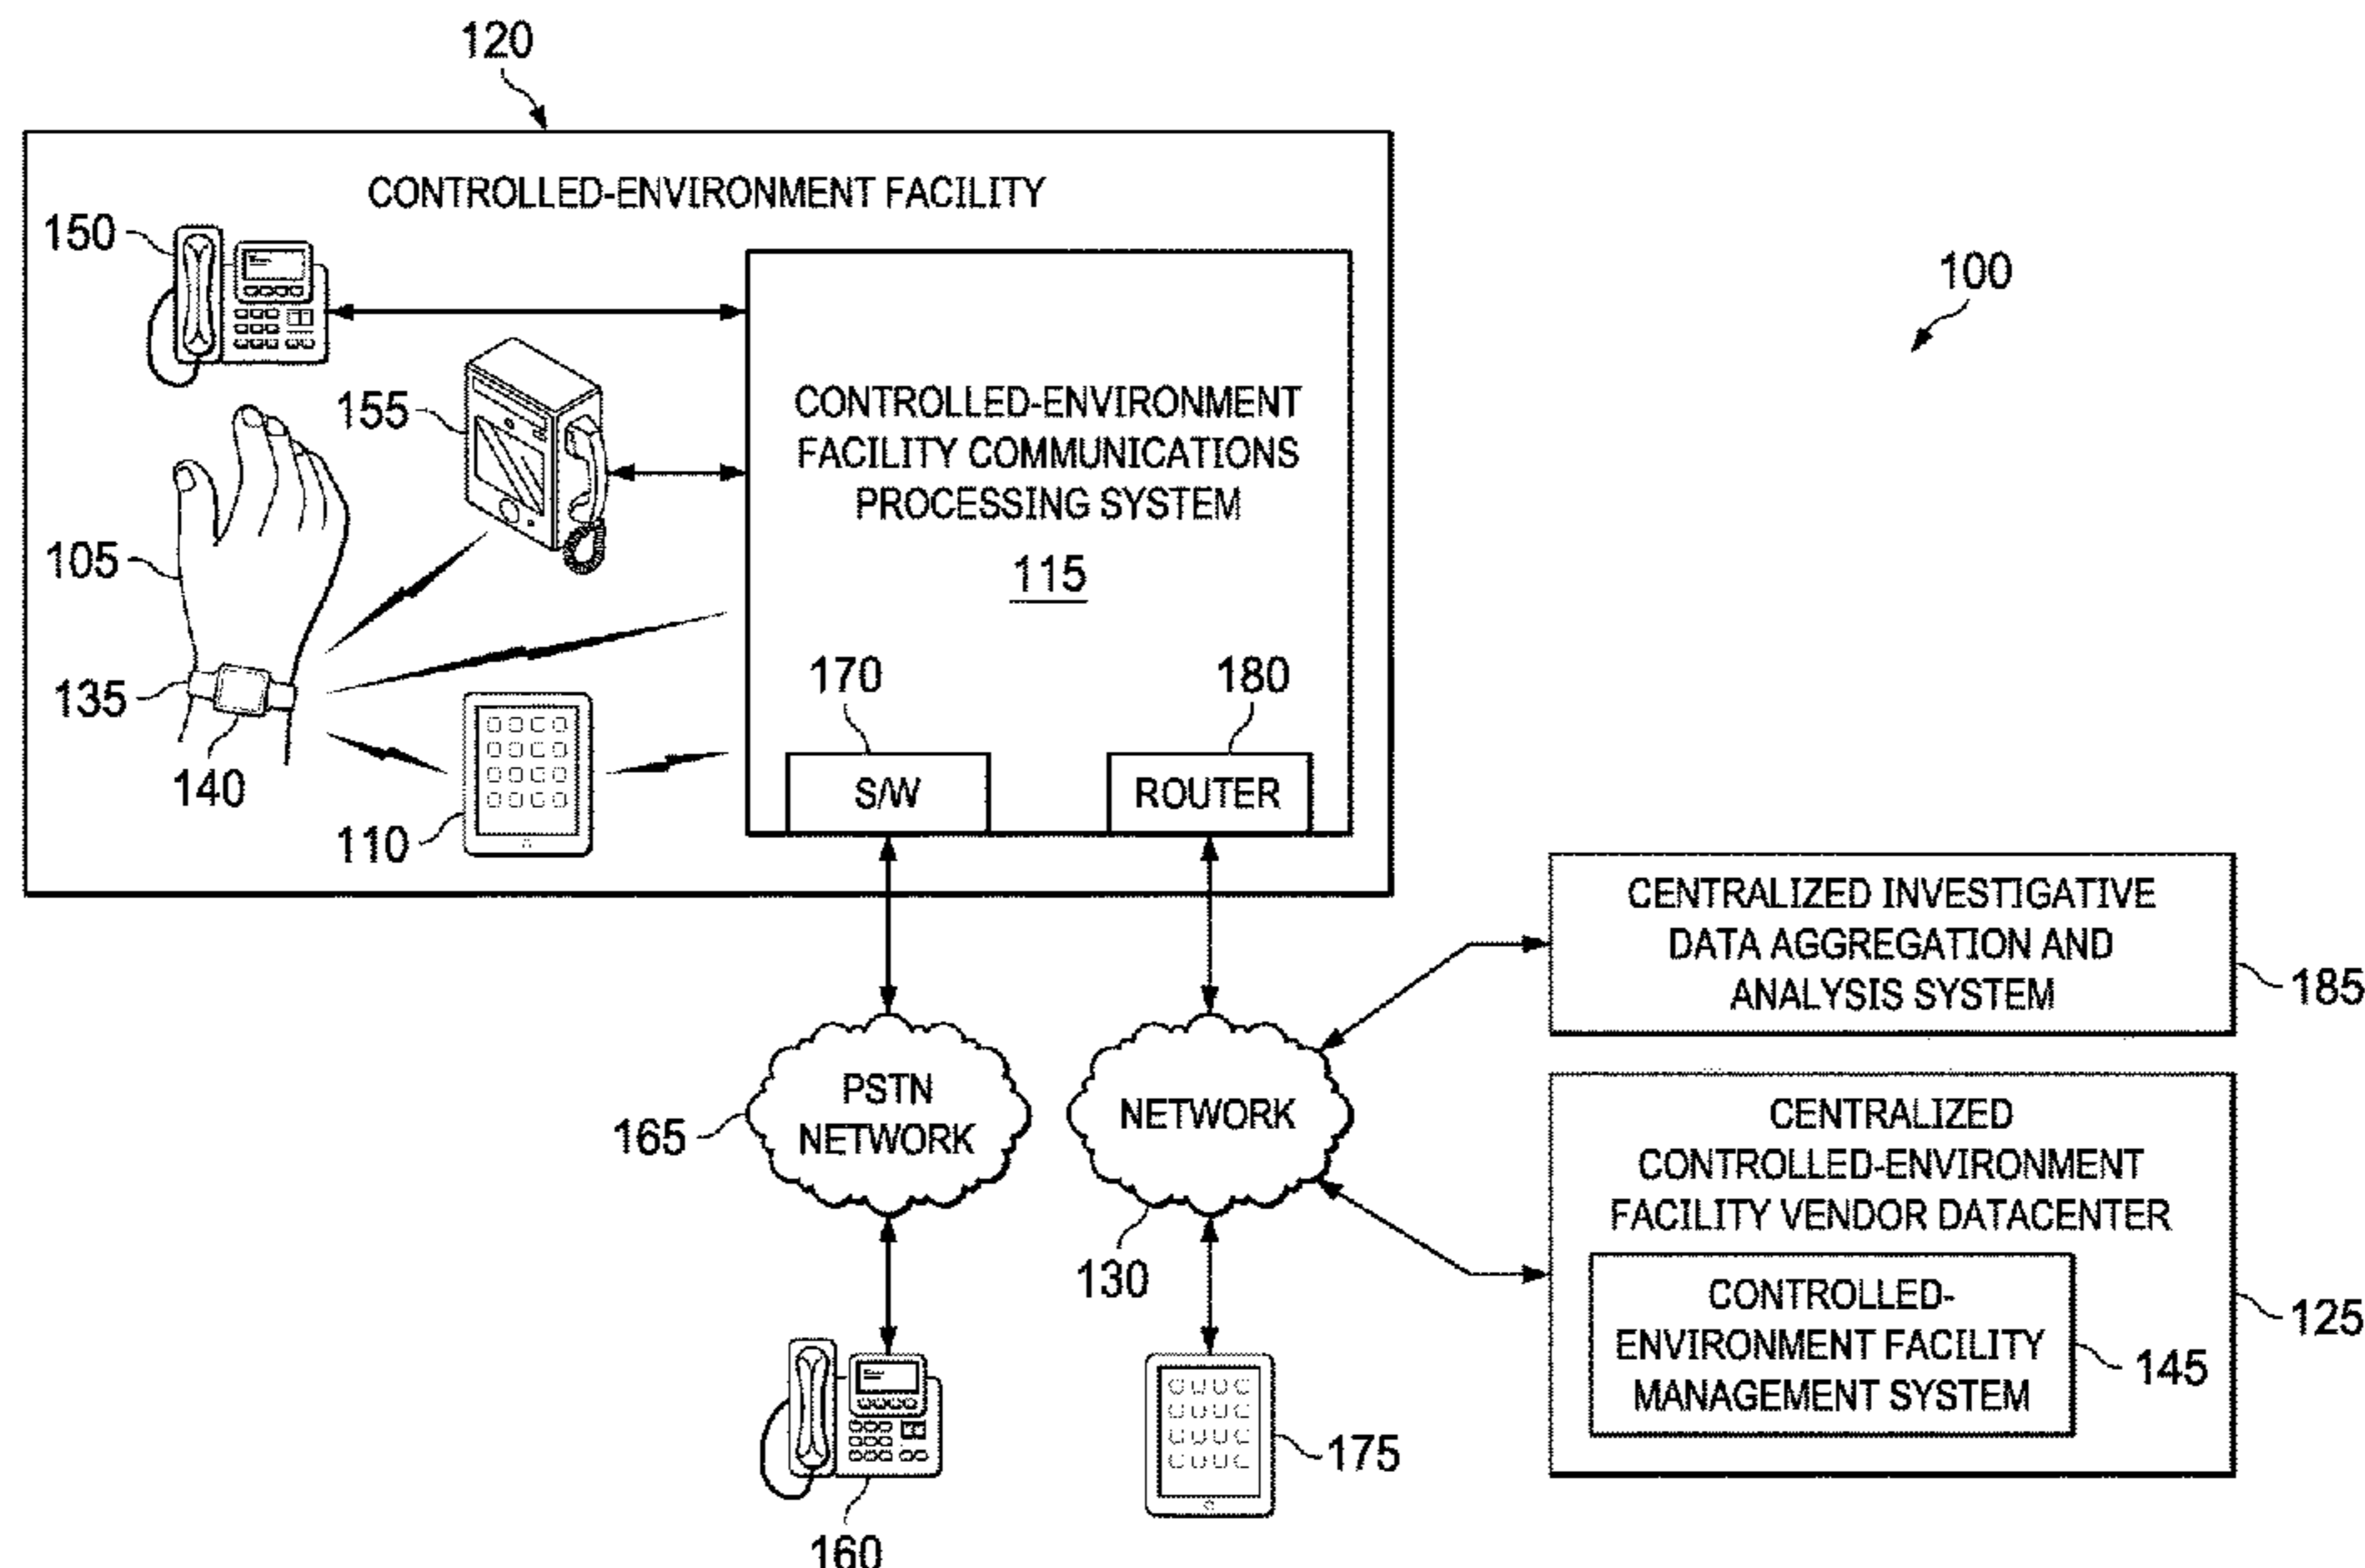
120

CONTROLLED-ENVIRONMENT FACILITY

150

155

105

135

140

110

CONTROLLED-ENVIRONMENT FACILITY COMMUNICATIONS PROCESSING SYSTEM

115

170

180

S/W

ROUTER

100

CENTRALIZED INVESTIGATIVE DATA AGGREGATION AND ANALYSIS SYSTEM

185

PSTN NETWORK

165

NETWORK

130

CENTRALIZED CONTROLLED-ENVIRONMENT FACILITY VENDOR DATACENTER

CONTROLLED-ENVIRONMENT FACILITY MANAGEMENT SYSTEM

145

125

175

160